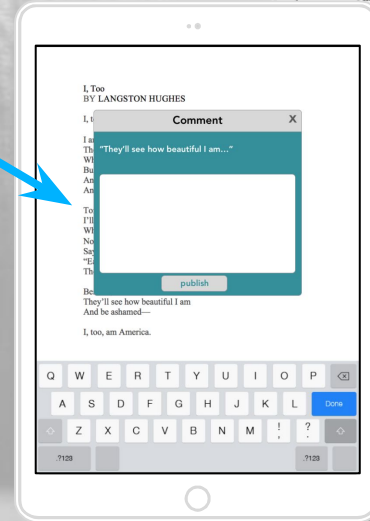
I, Too
BY LANGSTON HUGHES

I, t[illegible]

I a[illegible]
Th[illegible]
W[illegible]
Bu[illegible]
An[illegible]
An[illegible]

To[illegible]
I'll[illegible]
W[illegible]
No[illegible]
Sa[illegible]
"E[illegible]
Th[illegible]

Be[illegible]
They'll see how beautiful I am
And be ashamed—

I, too, am America.

Comment
X
"They'll see how beautiful I am..."
publish

Q W E R T Y U I O P
A S D F G H J K L Done
Z X C V B N M ! ?
.?123 .?123